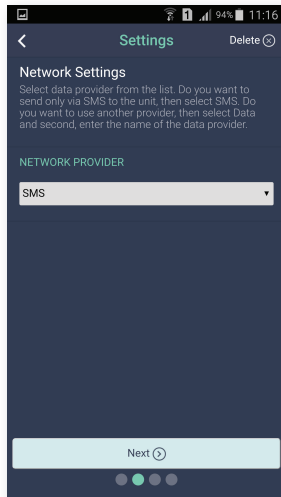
1 94% 11:16

Settings Delete

Network Settings

Select data provider from the list. Do you want to send only via SMS to the unit, then select SMS. Do you want to use another provider, then select Data and second, enter the name of the data provider.

NETWORK PROVIDER

SMS

Next